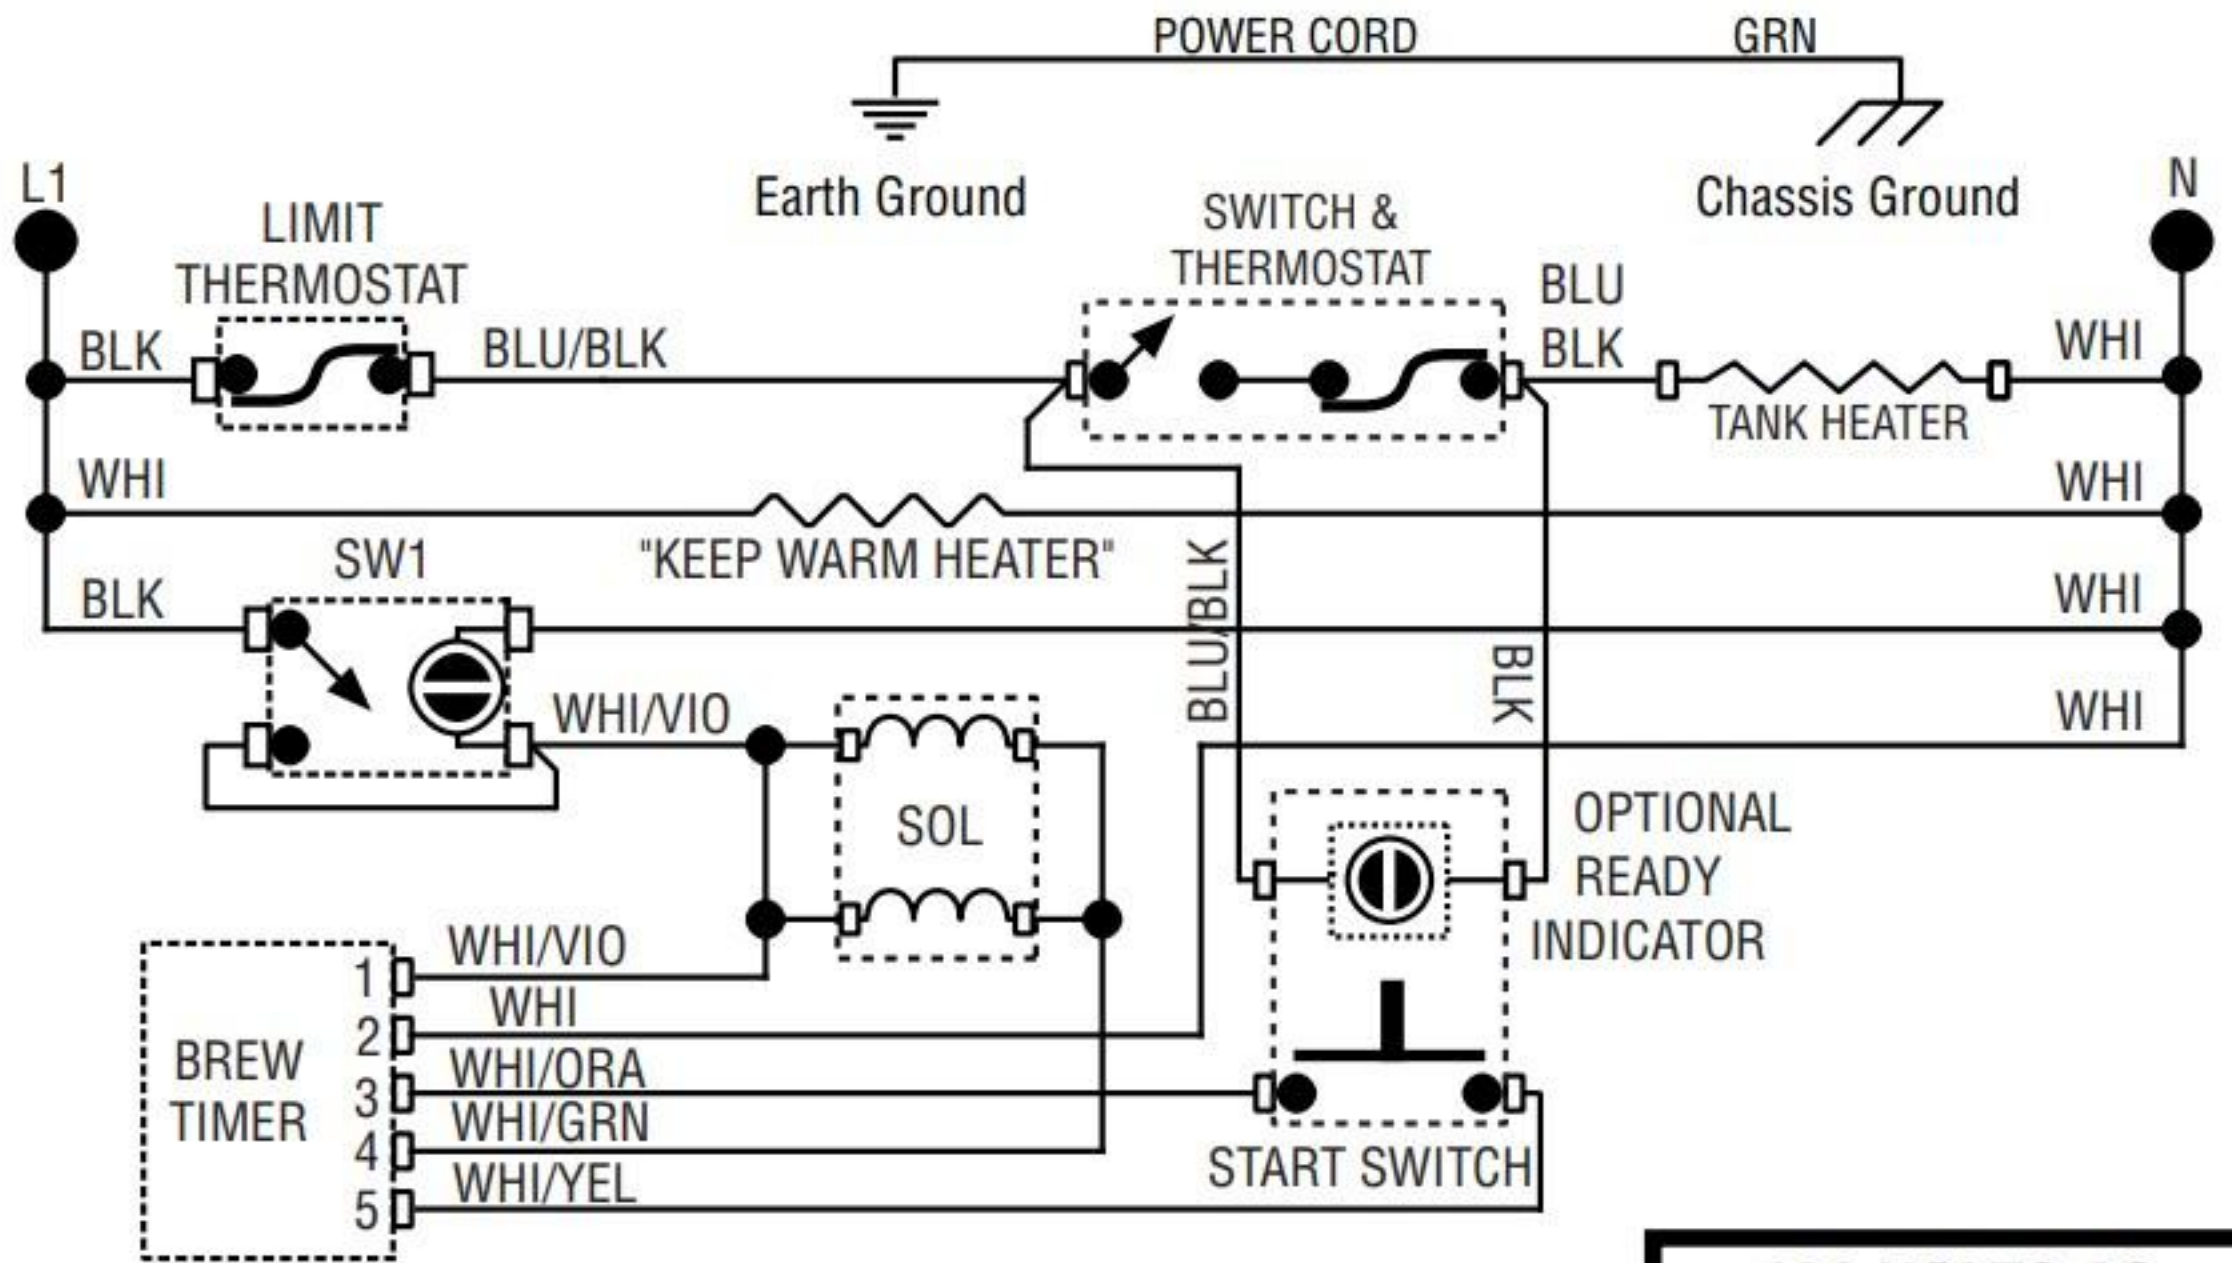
POWER CORD
GRN
Earth Ground
Chassis Ground
L1
N
LIMIT THERMOSTAT
SWITCH & THERMOSTAT
BLK
BLU/BLK
BLU
BLK
WHI
TANK HEATER
WHI
WHI
"KEEP WARM HEATER"
SW1
BLK
WHI
BLU/BLK
BLK
WHI/VIO
WHI
SOL
OPTIONAL READY INDICATOR
BREW TIMER
1
2
3
4
5
WHI/VIO
WHI
WHI/ORA
WHI/GRN
WHI/YEL
START SWITCH